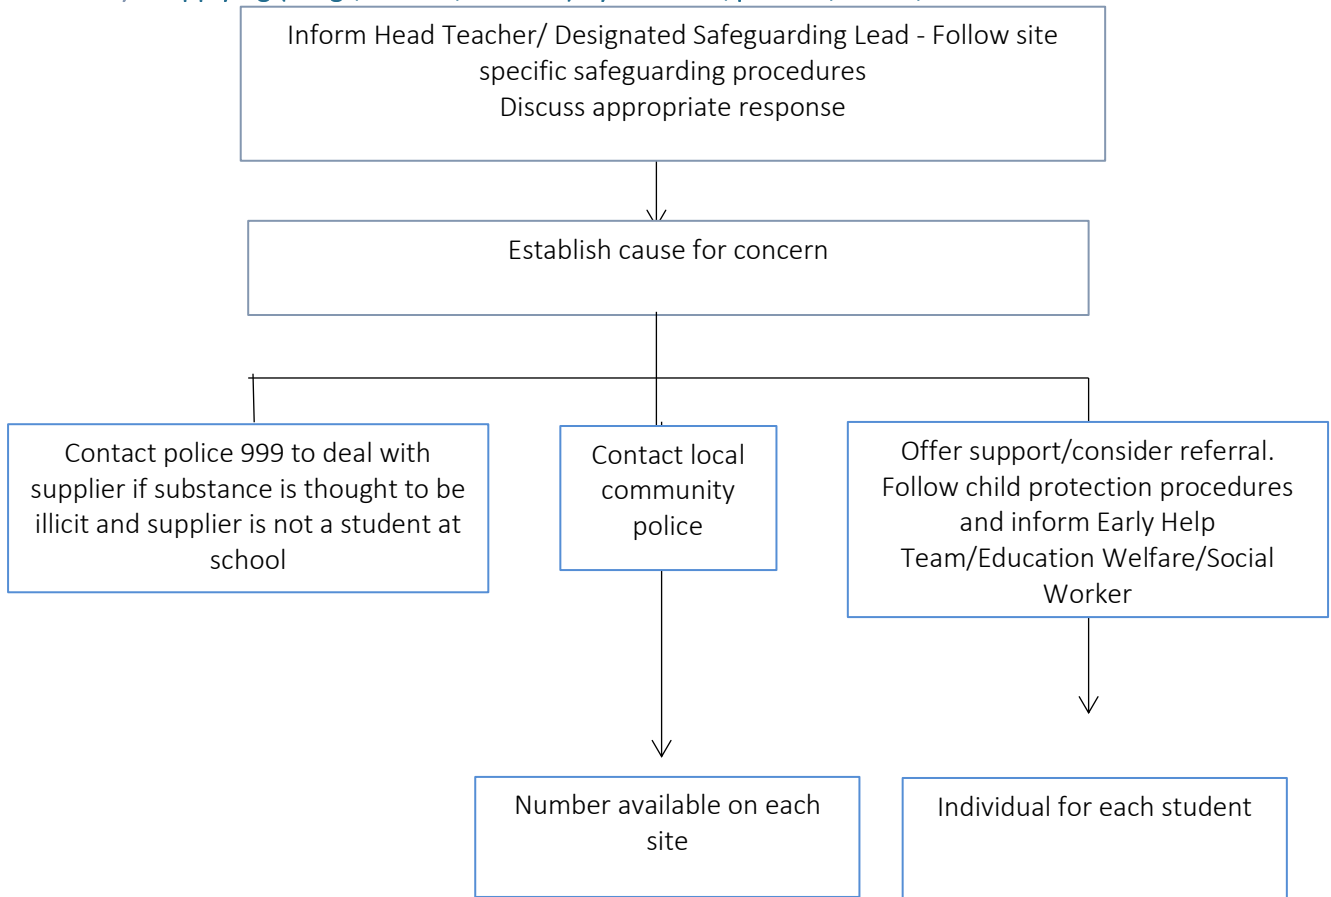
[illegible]

Inform Head Teacher/ Designated Safeguarding Lead - Follow site specific safeguarding procedures
Discuss appropriate response

Establish cause for concern

Contact police 999 to deal with supplier if substance is thought to be illicit and supplier is not a student at school

Contact local community police

Offer support/consider referral. Follow child protection procedures and inform Early Help Team/Education Welfare/Social Worker

Number available on each site

Individual for each student